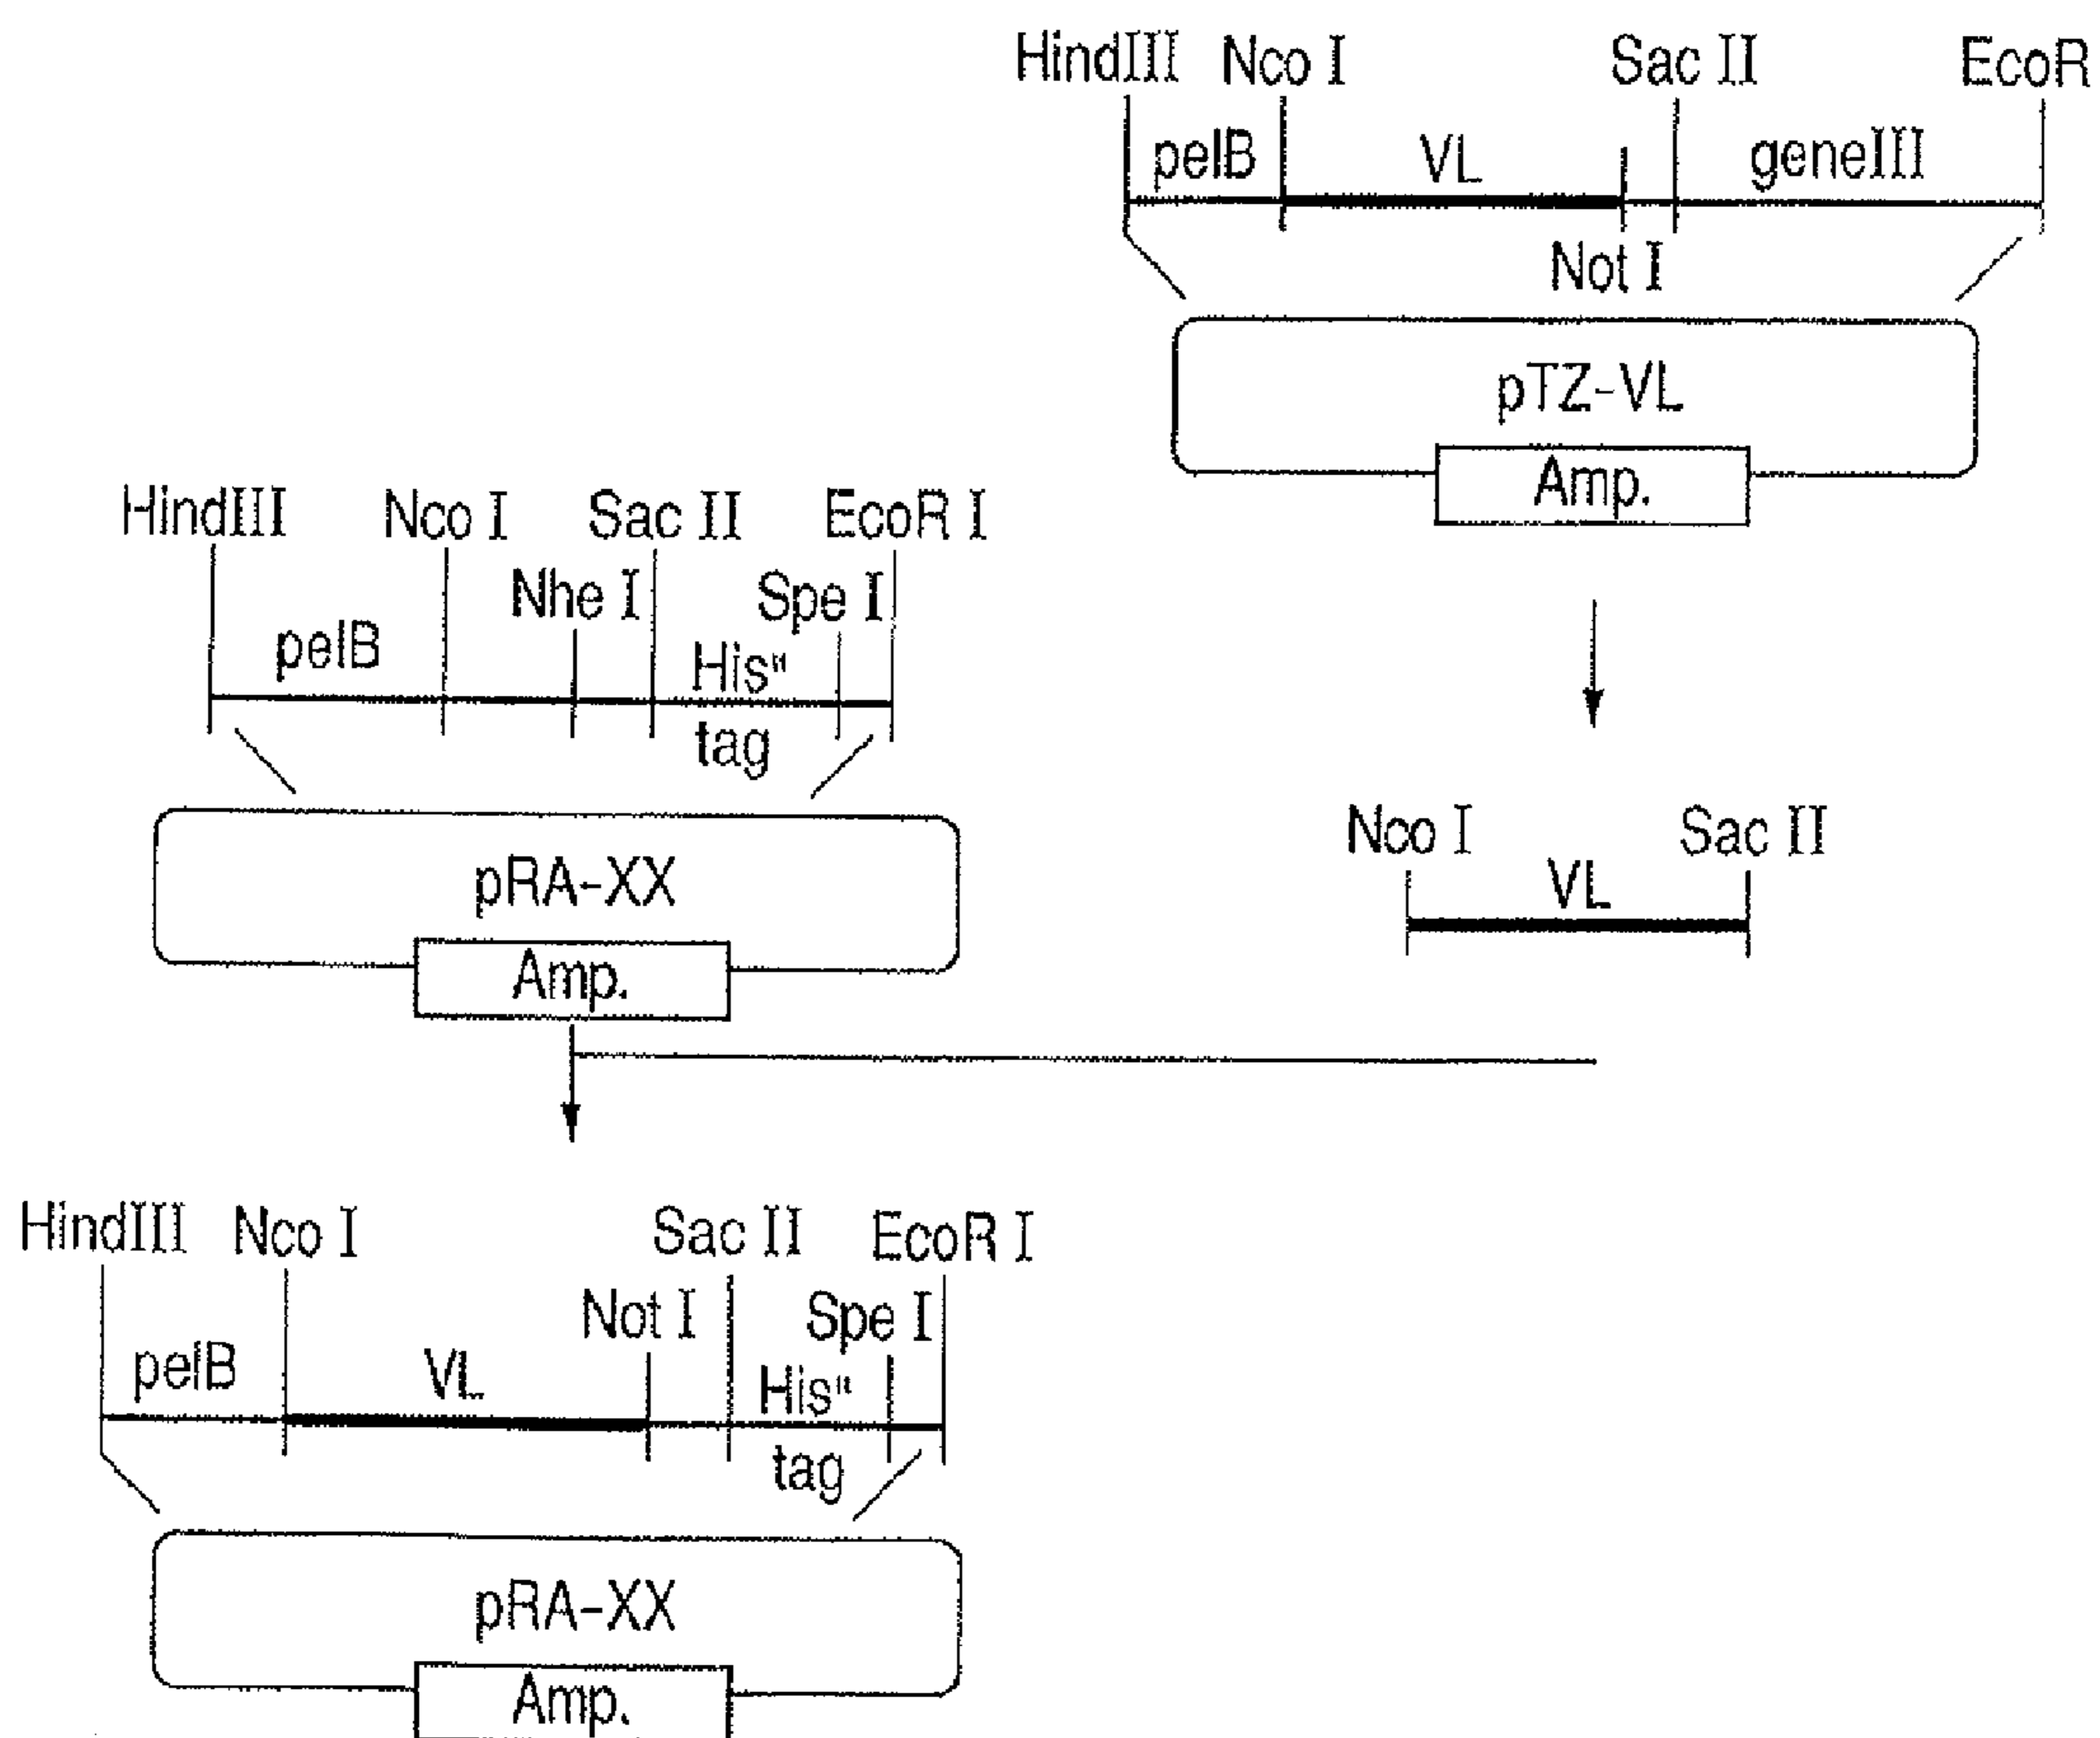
HindIII Nco I Sac II EcoR

pelB VL geneIII

Not I

pTZ-VL

Amp.

HindIII Nco I Sac II EcoR I

Nhe I Spe I

pelB His" tag

pRA-XX

Amp.

Nco I VL Sac II

HindIII Nco I Sac II EcoR I

Not I Spe I

pelB VL His" tag

pRA-XX

Amp.